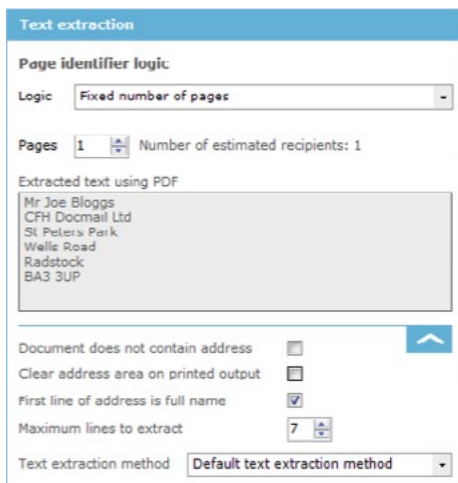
Text extraction

Page identifier logic

Logic Fixed number of pages

Pages 1 Number of estimated recipients: 1

Extracted text using PDF

Mr Joe Bloggs
CFH Docmail Ltd
St Peters Park
Wells Road
Radstock
BA3 3UP

Document does not contain address

Clear address area on printed output

First line of address is full name

Maximum lines to extract 7

Text extraction method Default text extraction method